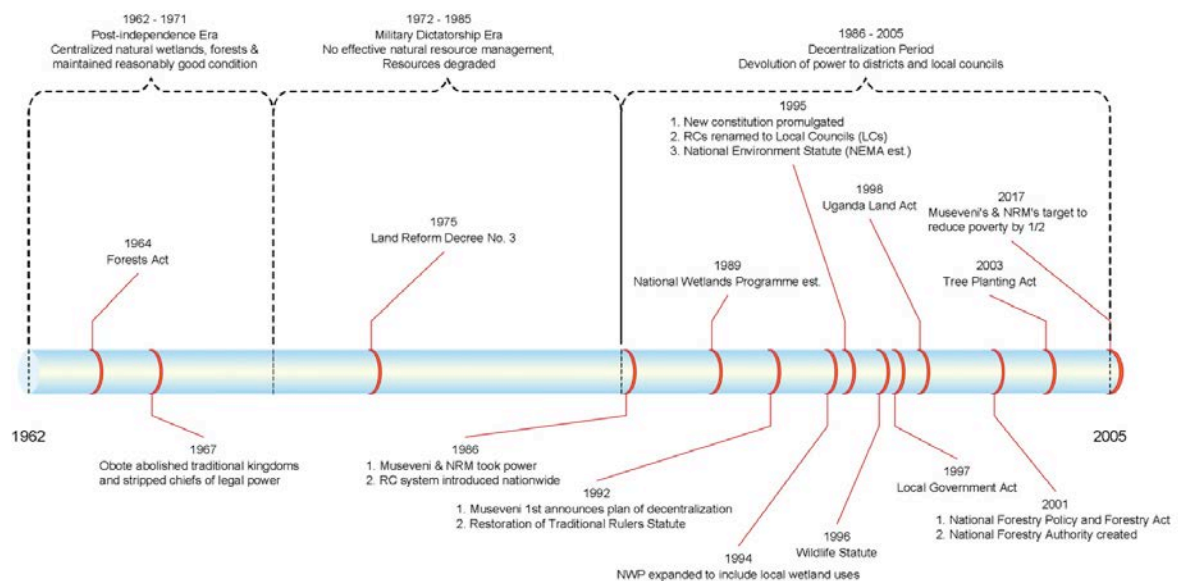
1962 - 1971
Post-independence Era
Centralized natural wetlands, forests & maintained reasonably good condition

1972 - 1985
Military Dictatorship Era
No effective natural resource management,
Resources degraded

1986 - 2005
Decentralization Period
Devolution of power to districts and local councils

1995
1. New constitution promulgated
2. RCs renamed to Local Councils (LCs)
3. National Environment Statute (NEMA est.)

1998
Uganda Land Act

2017
Museveni's & NRM's target to reduce poverty by 1/2

1964
Forests Act

1975
Land Reform Decree No. 3

1989
National Wetlands Programme est.

2003
Tree Planting Act

1962

2005

1967
Obote abolished traditional kingdoms and stripped chiefs of legal power

1986
1. Museveni & NRM took power
2. RC system introduced nationwide

1992
1. Museveni 1st announces plan of decentralization
2. Restoration of Traditional Rulers Statute

1997
Local Government Act

2001
1. National Forestry Policy and Forestry Act
2. National Forestry Authority created

1996
Wildlife Statute

1994
NWP expanded to include local wetland uses